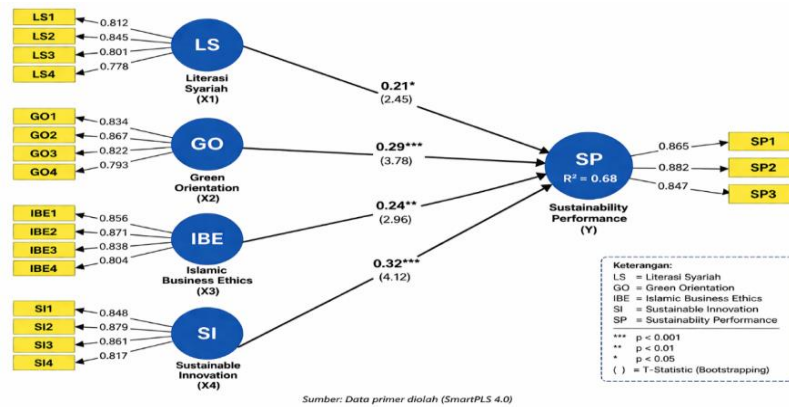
LS1 0.812
LS2 0.845
LS3 0.801
LS4 0.778

LS
Literasi Syariah (X1)

GO1 0.834
GO2 0.867
GO3 0.822
GO4 0.793

GO
Green Orientation (X2)

IBE1 0.856
IBE2 0.871
IBE3 0.838
IBE4 0.804

IBE
Islamic Business Ethics (X3)

SI1 0.848
SI2 0.879
SI3 0.861
SI4 0.817

SI
Sustainable Innovation (X4)

0.21*
(2.45)

0.29***
(3.78)

0.24**
(2.96)

0.32***
(4.12)

SP
$R^2$ = 0.68
Sustainability Performance (Y)

0.865 SP1
0.882 SP2
0.847 SP3

Keterangan:
LS = Literasi Syariah
GO = Green Orientation
IBE = Islamic Business Ethics
SI = Sustainable Innovation
SP = Sustainability Performance
*** p < 0.001
** p < 0.01
* p < 0.05
( ) = T-Statistic (Bootstrapping)

Sumber: Data primer diolah (SmartPLS 4.0)